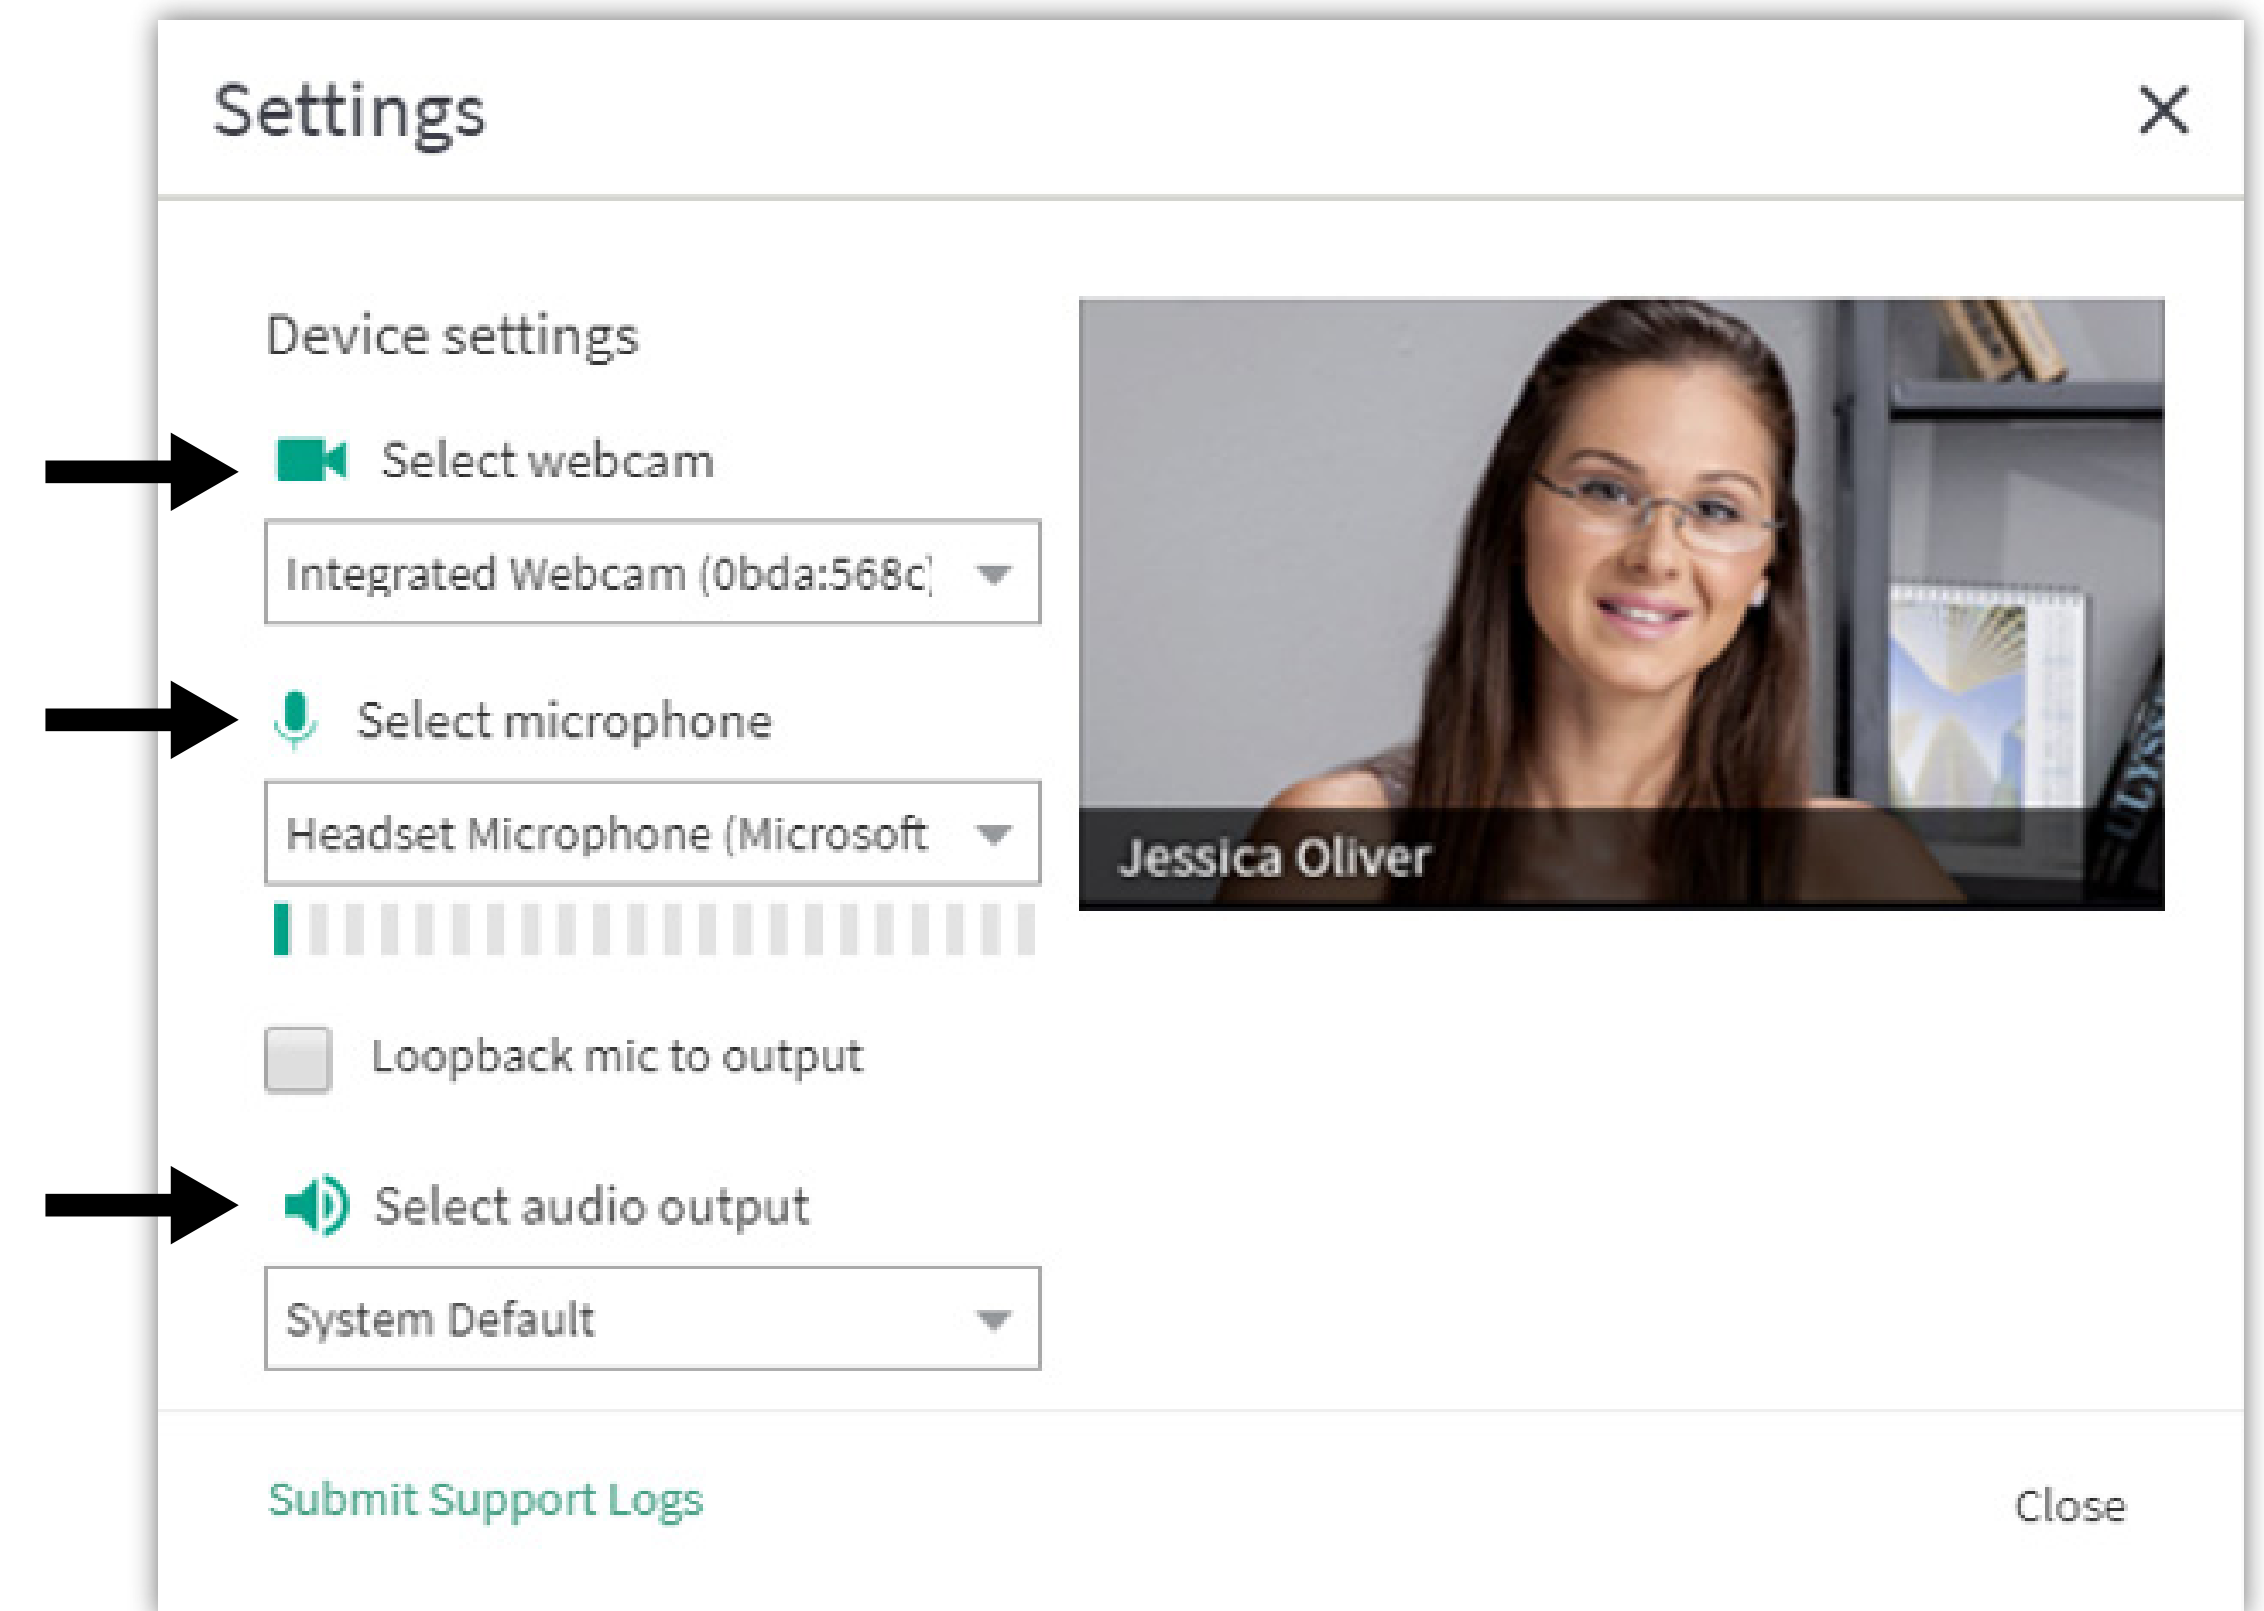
Settings

×

Device settings

Select webcam

Integrated Webcam (0bda:568c)

Select microphone

Headset Microphone (Microsoft

Loopback mic to output

Select audio output

System Default

Jessica Oliver

Submit Support Logs

Close